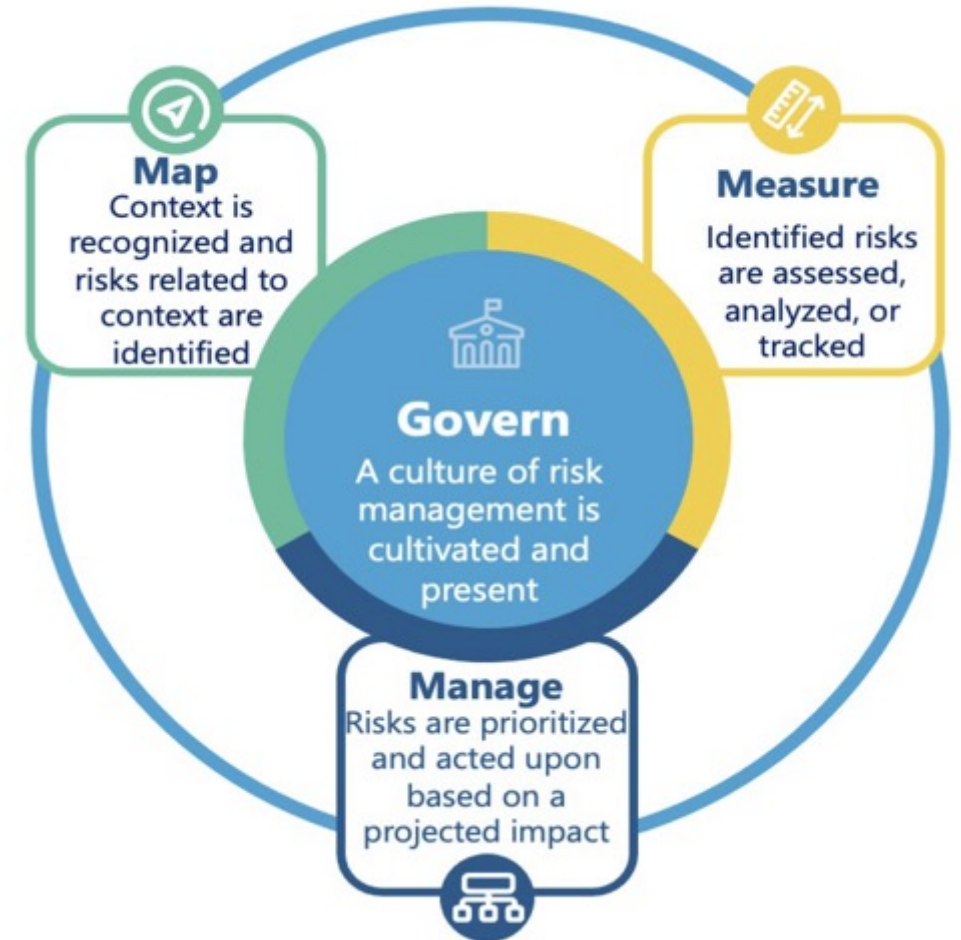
Map
Context is recognized and risks related to context are identified

Measure
Identified risks are assessed, analyzed, or tracked

Govern
A culture of risk management is cultivated and present

Manage
Risks are prioritized and acted upon based on a projected impact